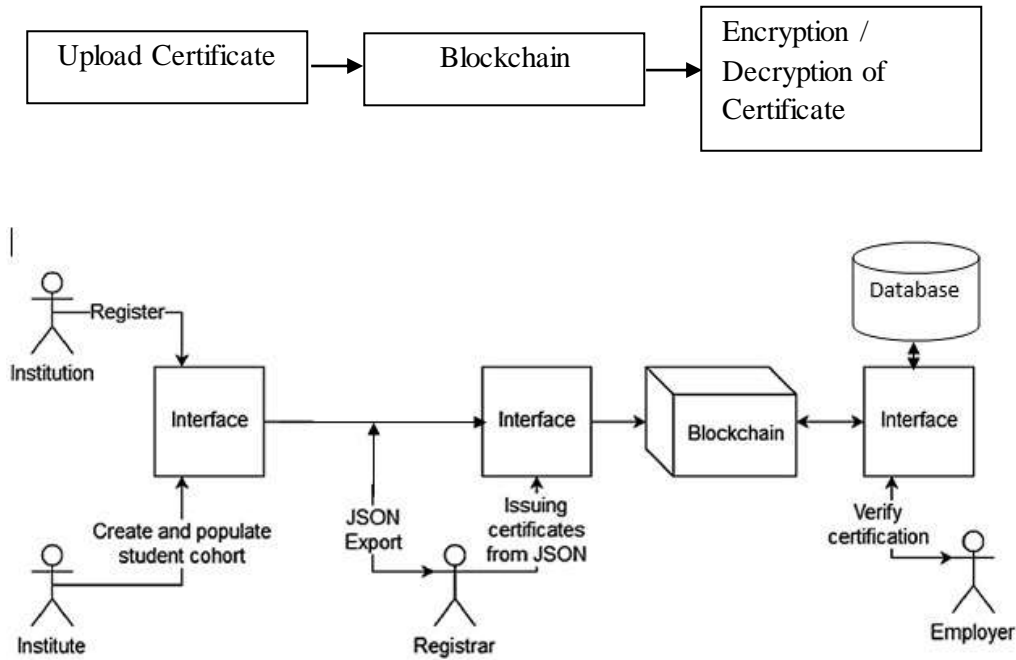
Upload Certificate

Blockchain

Encryption / Decryption of Certificate

Register

Institution

Interface

Create and populate student cohort

Institute

JSON Export

Interface

Issuing certificates from JSON

Registrar

Blockchain

Database

Interface

Verify certification

Employer